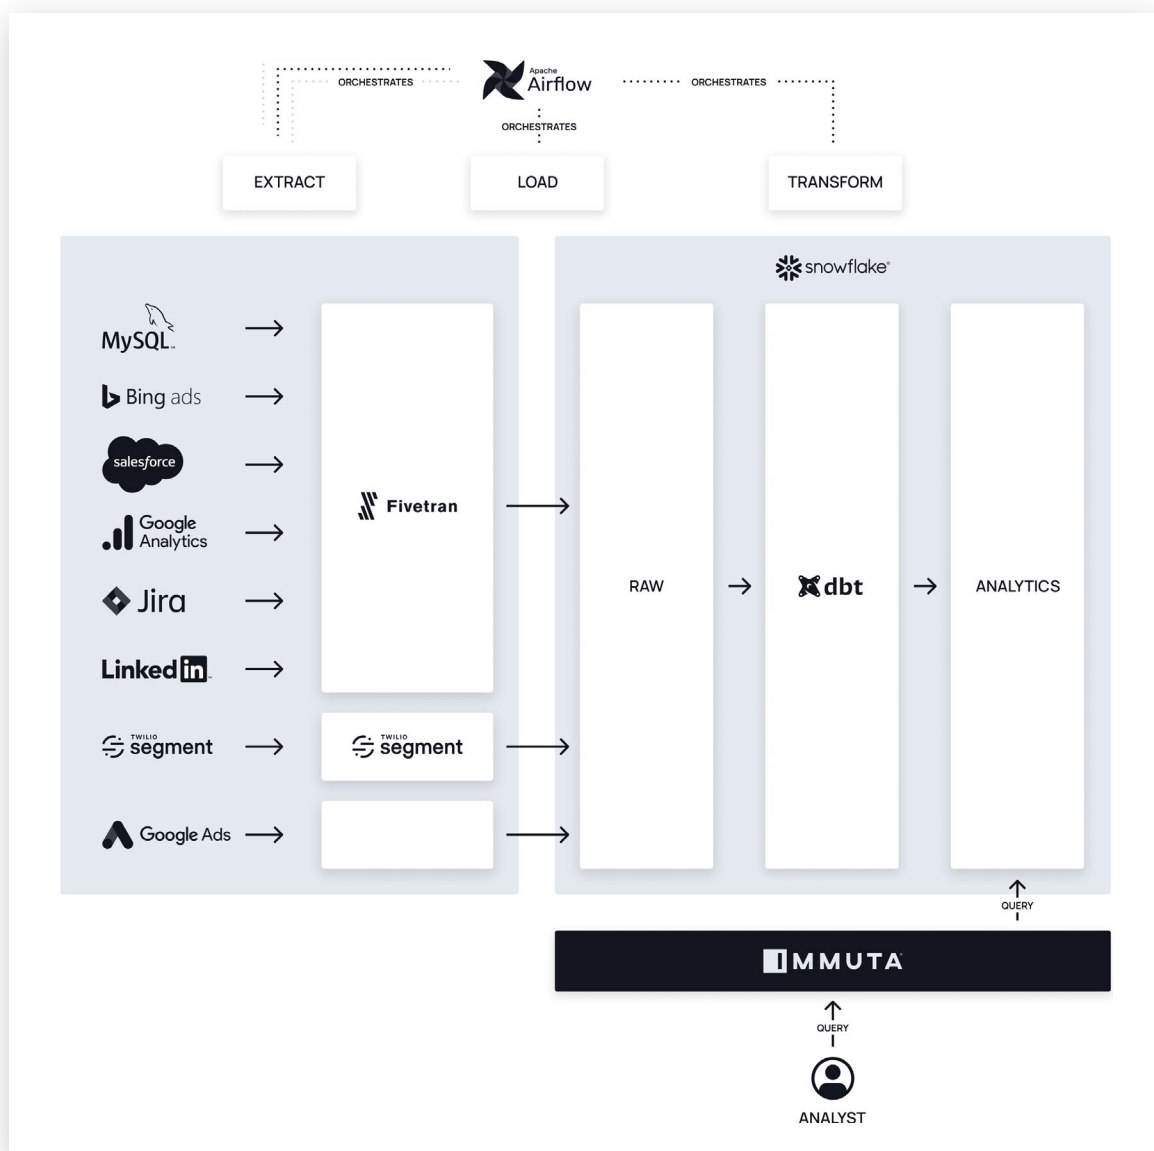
ORCHESTRATES

Apache Airflow

ORCHESTRATES

ORCHESTRATES

EXTRACT

LOAD

TRANSFORM

snowflake

MySQL

Bing ads

salesforce

Google Analytics

Jira

LinkedIn

TWILIO segment

Google Ads

Fivetran

TWILIO segment

RAW

dbt

ANALYTICS

QUERY

IMMUTA

QUERY

ANALYST